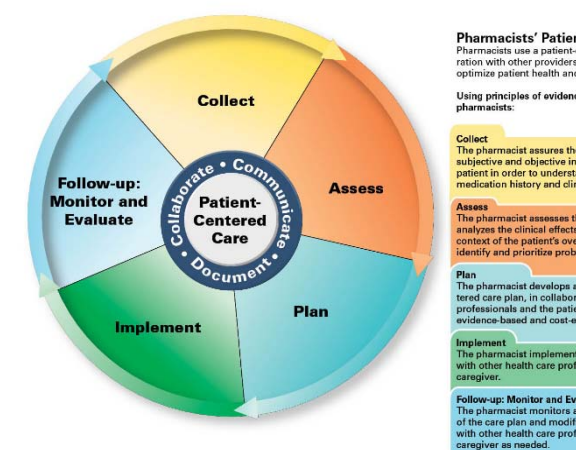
Collect

Assess

Plan

Implement

Follow-up: Monitor and Evaluate

Collaborate • Communicate • Document •

Patient-Centered Care

Pharmacists' Patien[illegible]
Pharmacists use a patient-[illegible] ration with other providers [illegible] optimize patient health and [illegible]

Using principles of evidenc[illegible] pharmacists:

Collect
The pharmacist assures th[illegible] subjective and objective in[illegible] patient in order to underst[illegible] medication history and clin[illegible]

Assess
The pharmacist assesses t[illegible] analyzes the clinical effects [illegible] context of the patient's ove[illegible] identify and prioritize prob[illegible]

Plan
The pharmacist develops a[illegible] tered care plan, in collabor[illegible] professionals and the patie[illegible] evidence-based and cost-e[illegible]

Implement
The pharmacist implement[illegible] with other health care prof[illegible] caregiver.

Follow-up: Monitor and Ev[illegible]
The pharmacist monitors a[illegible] of the care plan and modif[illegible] with other health care prof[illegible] caregiver as needed.